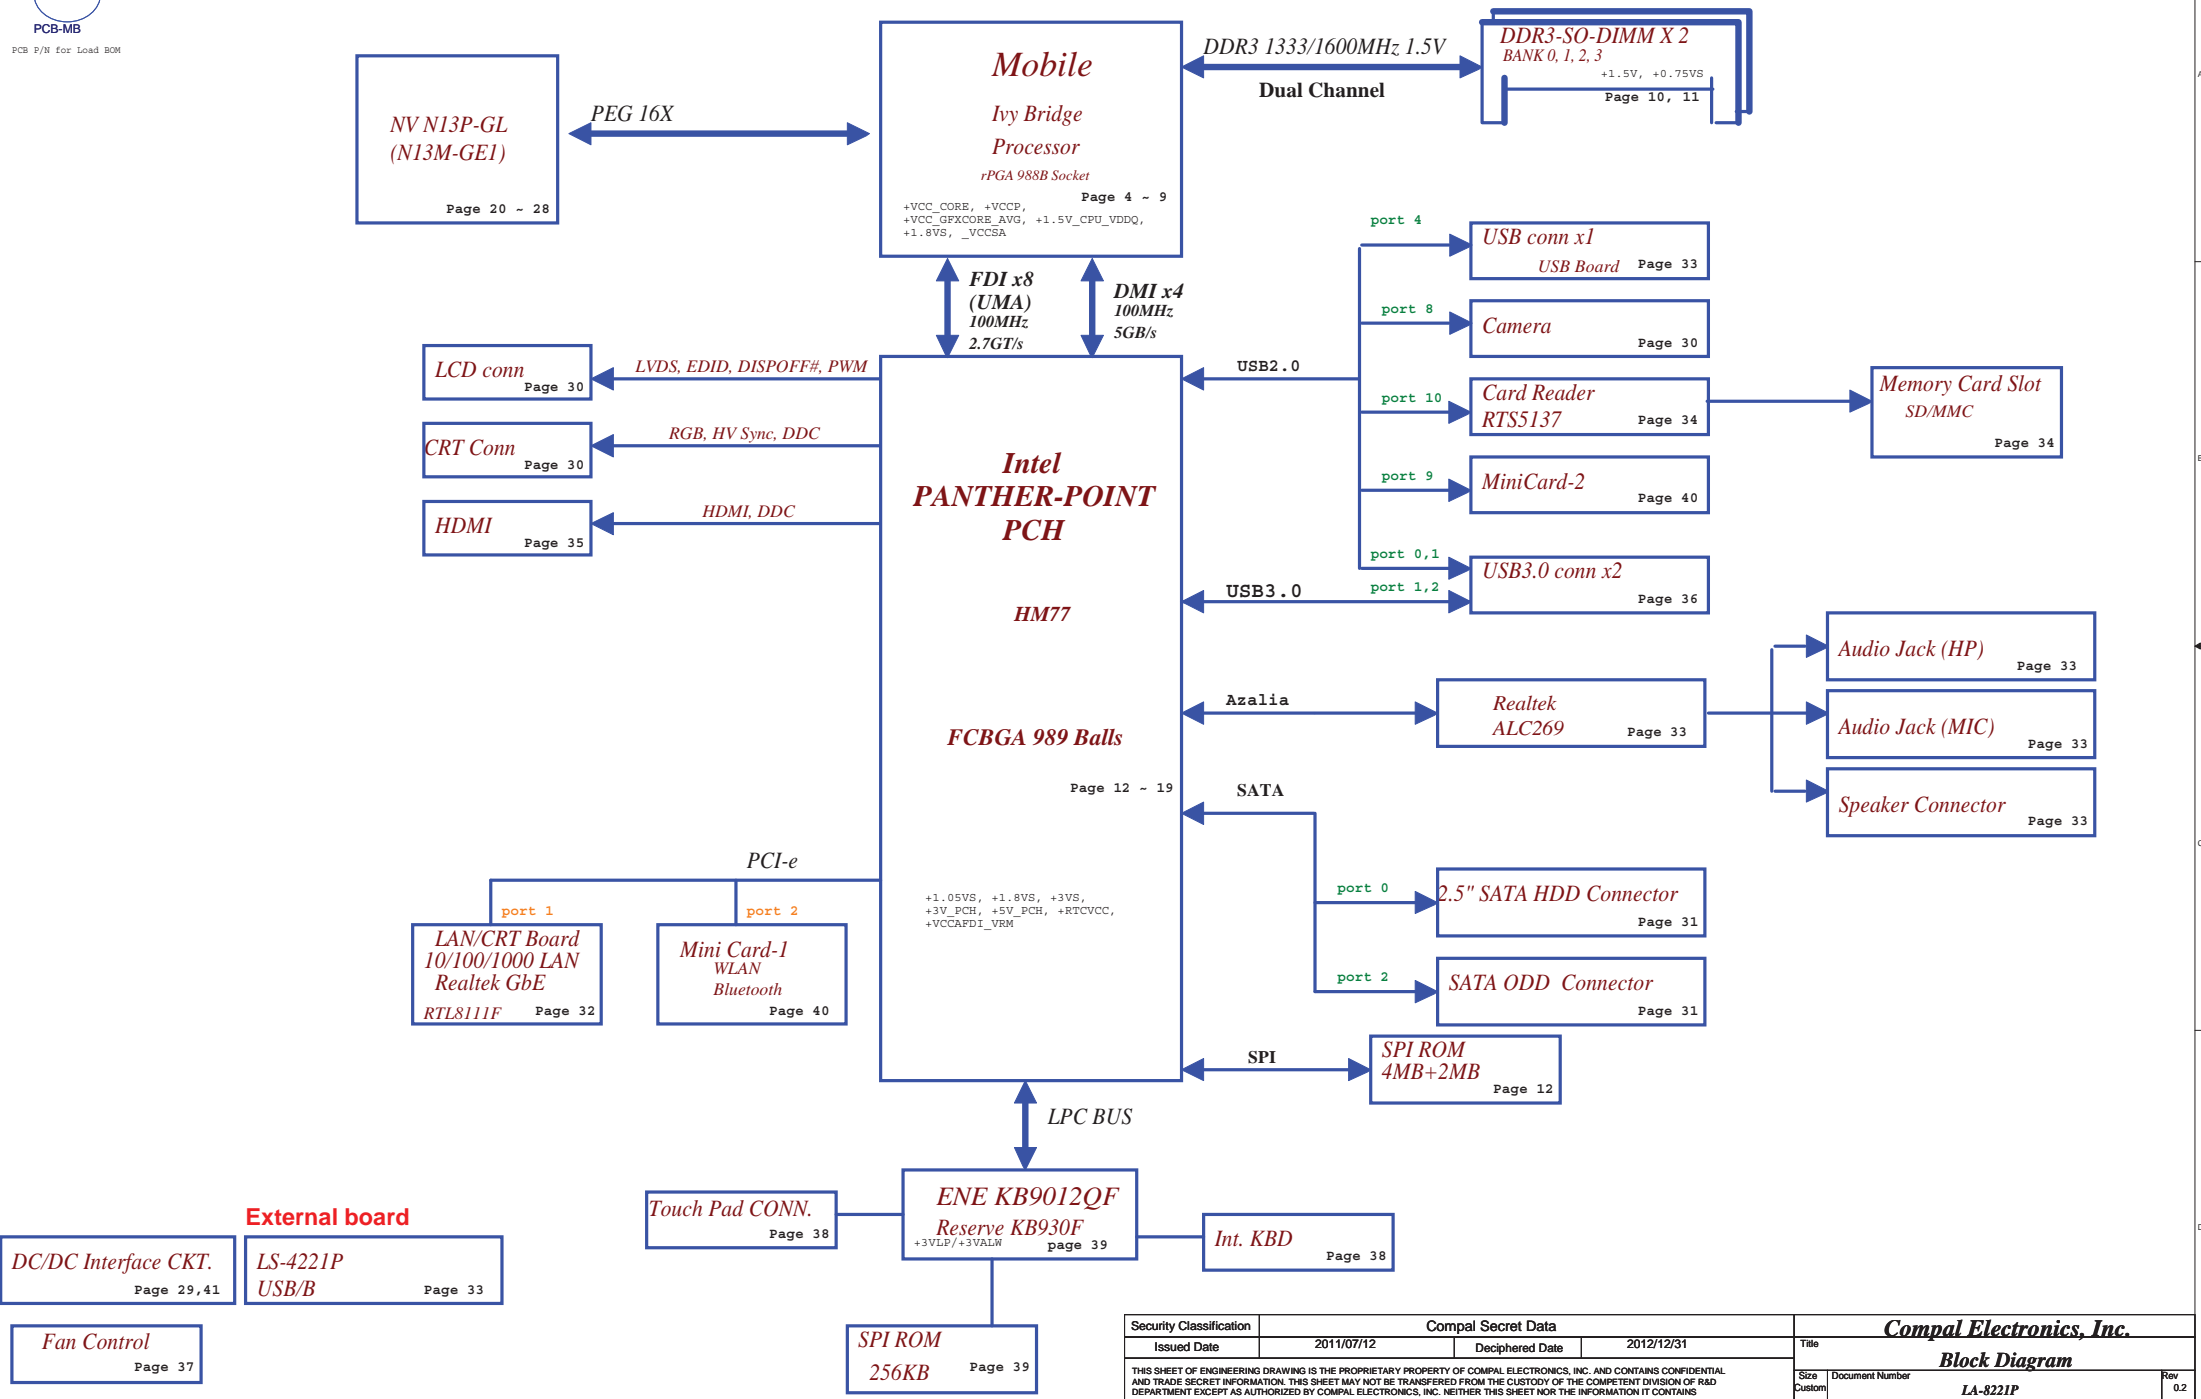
PCB-MB
PCB P/N for Load BOM

NV N13P-GL
(N13M-GE1)
Page 20 ~ 28

PEG 16X

Mobile
Ivy Bridge
Processor
rPGA 988B Socket
Page 4 ~ 9
+VCC_CORE, +VCCP, +VCC_GFXCORE_AVG, +1.5V_CPU_VDDQ, +1.8VS, _VCCSA

DDR3 1333/1600MHz 1.5V
Dual Channel

DDR3-SO-DIMM X 2
BANK 0, 1, 2, 3
+1.5V, +0.75VS
Page 10, 11

FDI x8
(UMA)
100MHz
2.7GT/s

DMI x4
100MHz
5GB/s

LCD conn
Page 30
LVDS, EDID, DISPOFF#, PWM

CRT Conn
Page 30
RGB, HV Sync, DDC

HDMI
Page 35
HDMI, DDC

Intel
PANTHER-POINT
PCH

HM77

FCBGA 989 Balls

Page 12 ~ 19

+1.05VS, +1.8VS, +3VS, +3V_PCH, +5V_PCH, +RTCVCC, +VCCAFDI_VRM

USB2.0
port 4
USB conn x1
USB Board Page 33
port 8
Camera
Page 30
port 10
Card Reader
RTS5137
Page 34
Memory Card Slot
SD/MMC
Page 34
port 9
MiniCard-2
Page 40
port 0,1
USB3.0
port 1,2
USB3.0 conn x2
Page 36

Azalia
Realtek
ALC269
Page 33
Audio Jack (HP)
Page 33
Audio Jack (MIC)
Page 33
Speaker Connector
Page 33

SATA
port 0
2.5" SATA HDD Connector
Page 31
port 2
SATA ODD Connector
Page 31

SPI
SPI ROM
4MB+2MB
Page 12

PCI-e
port 1
LAN/CRT Board
10/100/1000 LAN
Realtek GbE
RTL8111F
Page 32
port 2
Mini Card-1
WLAN
Bluetooth
Page 40

LPC BUS

Touch Pad CONN.
Page 38

ENE KB9012QF
Reserve KB930F
+3VLP/+3VALW
page 39

Int. KBD
Page 38

SPI ROM
256KB
Page 39

External board
DC/DC Interface CKT.
Page 29,41
LS-4221P
USB/B
Page 33
Fan Control
Page 37

| Security Classification | Compal Secret Data | | |
|---|---|---|---|
| Issued Date | 2011/07/12 | Deciphered Date | 2012/12/31 |

THIS SHEET OF ENGINEERING DRAWING IS THE PROPRIETARY PROPERTY OF COMPAL ELECTRONICS, INC. AND CONTAINS CONFIDENTIAL AND TRADE SECRET INFORMATION. THIS SHEET MAY NOT BE TRANSFERED FROM THE CUSTODY OF THE COMPETENT DIVISION OF R&D DEPARTMENT EXCEPT AS AUTHORIZED BY COMPAL ELECTRONICS, INC. NEITHER THIS SHEET NOR THE INFORMATION IT CONTAINS

Compal Electronics, Inc.
Title
Block Diagram
Size
Custom
Document Number
LA-8221P
Rev
0.2